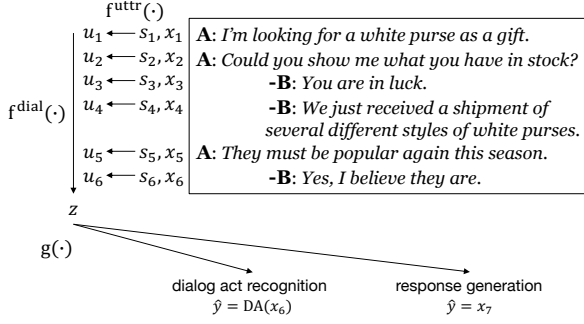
$f^{\text{uttr}}(\cdot)$

$f^{\text{dial}}(\cdot)$

$u_1 \leftarrow s_1, x_1$ **A**: *I'm looking for a white purse as a gift.*

$u_2 \leftarrow s_2, x_2$ **A**: *Could you show me what you have in stock?*

$u_3 \leftarrow s_3, x_3$ **-B**: *You are in luck.*

$u_4 \leftarrow s_4, x_4$ **-B**: *We just received a shipment of several different styles of white purses.*

$u_5 \leftarrow s_5, x_5$ **A**: *They must be popular again this season.*

$u_6 \leftarrow s_6, x_6$ **-B**: *Yes, I believe they are.*

$z$

$g(\cdot)$

dialog act recognition
$\hat{y} = \text{DA}(x_6)$

response generation
$\hat{y} = x_7$